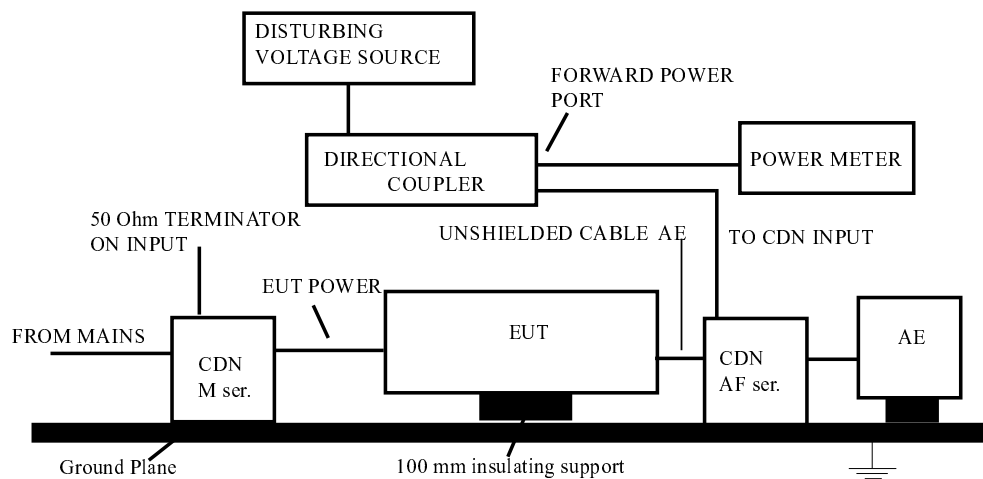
DISTURBING VOLTAGE SOURCE

FORWARD POWER PORT

DIRECTIONAL COUPLER

POWER METER

50 Ohm TERMINATOR ON INPUT

UNSHIELDED CABLE AE

TO CDN INPUT

EUT POWER

FROM MAINS

CDN M ser.

EUT

CDN AF ser.

AE

Ground Plane

100 mm insulating support